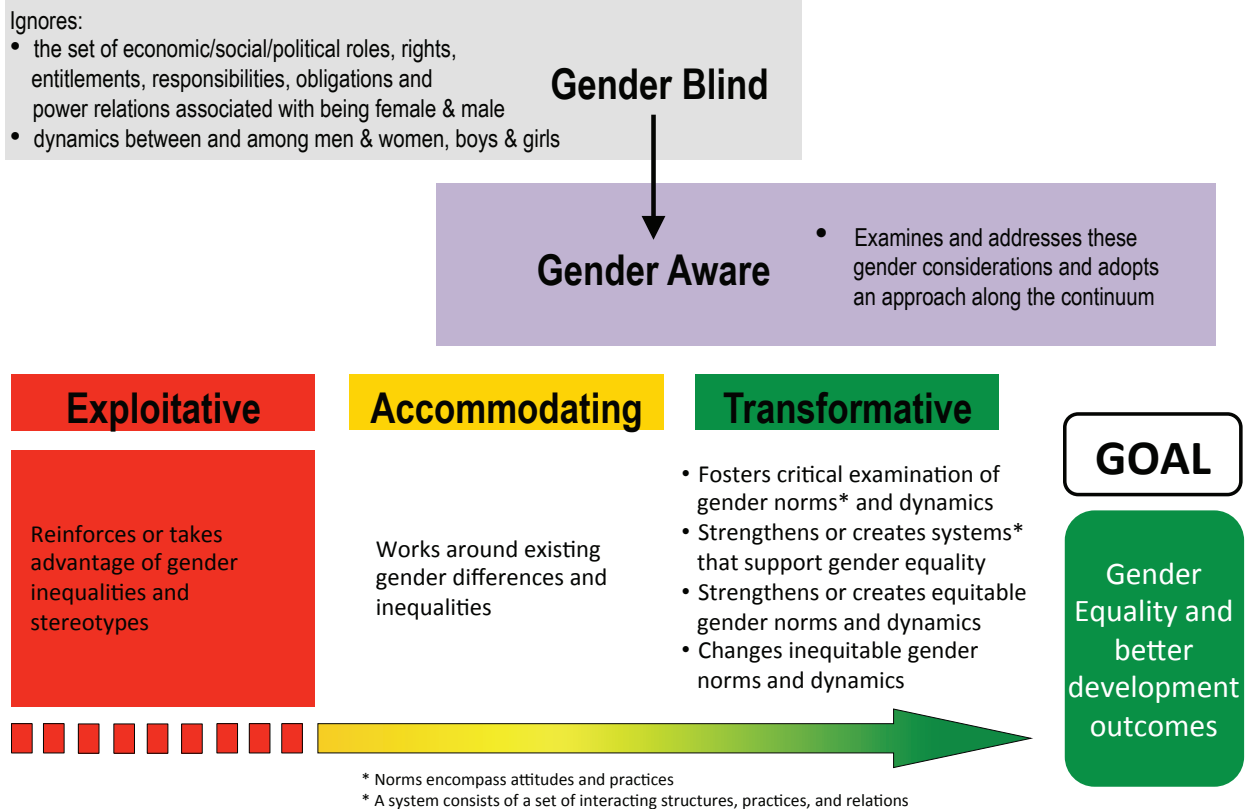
Ignores:
• the set of economic/social/political roles, rights, entitlements, responsibilities, obligations and power relations associated with being female & male
• dynamics between and among men & women, boys & girls

Gender Blind

Gender Aware

• Examines and addresses these gender considerations and adopts an approach along the continuum

Exploitative

Accommodating

Transformative

GOAL

Reinforces or takes advantage of gender inequalities and stereotypes

Works around existing gender differences and inequalities

• Fosters critical examination of gender norms* and dynamics
• Strengthens or creates systems* that support gender equality
• Strengthens or creates equitable gender norms and dynamics
• Changes inequitable gender norms and dynamics

Gender Equality and better development outcomes

* Norms encompass attitudes and practices
* A system consists of a set of interacting structures, practices, and relations